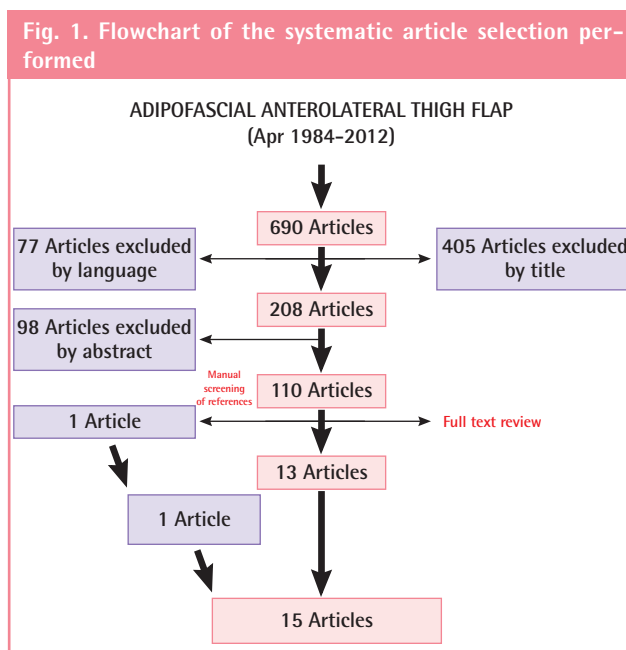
Fig. 1. Flowchart of the systematic article selection performed

ADIPOFASCIAL ANTEROLATERAL THIGH FLAP
(Apr 1984-2012)

690 Articles

77 Articles excluded by language

405 Articles excluded by title

208 Articles

98 Articles excluded by abstract

Manual screening of references

110 Articles

1 Article

Full text review

13 Articles

1 Article

15 Articles